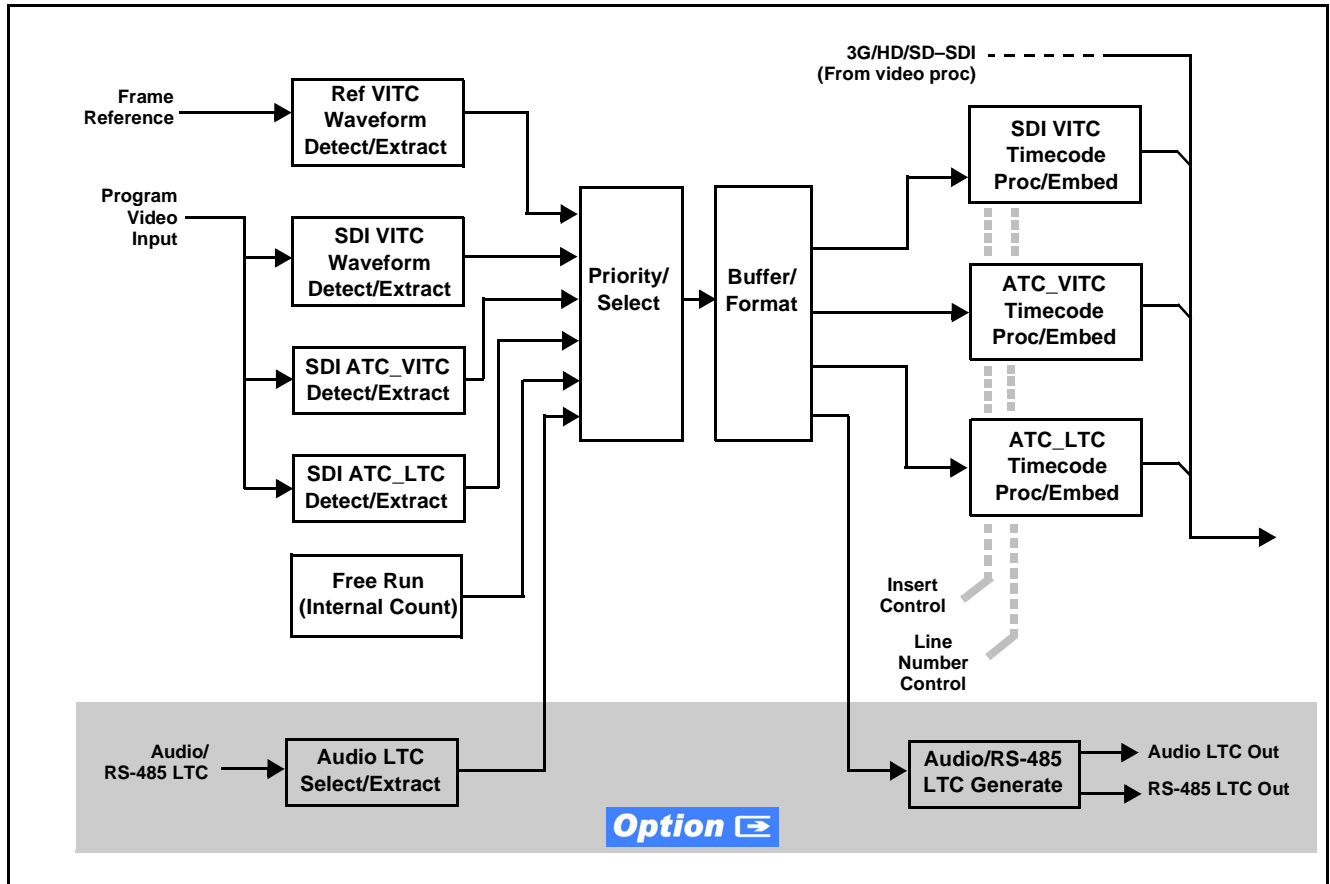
3G/HD/SD–SDI
(From video proc)

Frame Reference

Ref VITC Waveform Detect/Extract

Program Video Input

SDI VITC Waveform Detect/Extract

SDI ATC_VITC Detect/Extract

SDI ATC_LTC Detect/Extract

Free Run (Internal Count)

Priority/ Select

Buffer/ Format

SDI VITC Timecode Proc/Embed

ATC_VITC Timecode Proc/Embed

ATC_LTC Timecode Proc/Embed

Insert Control

Line Number Control

Audio/ RS-485 LTC

Audio LTC Select/Extract

Audio/RS-485 LTC Generate

Audio LTC Out

RS-485 LTC Out

Option